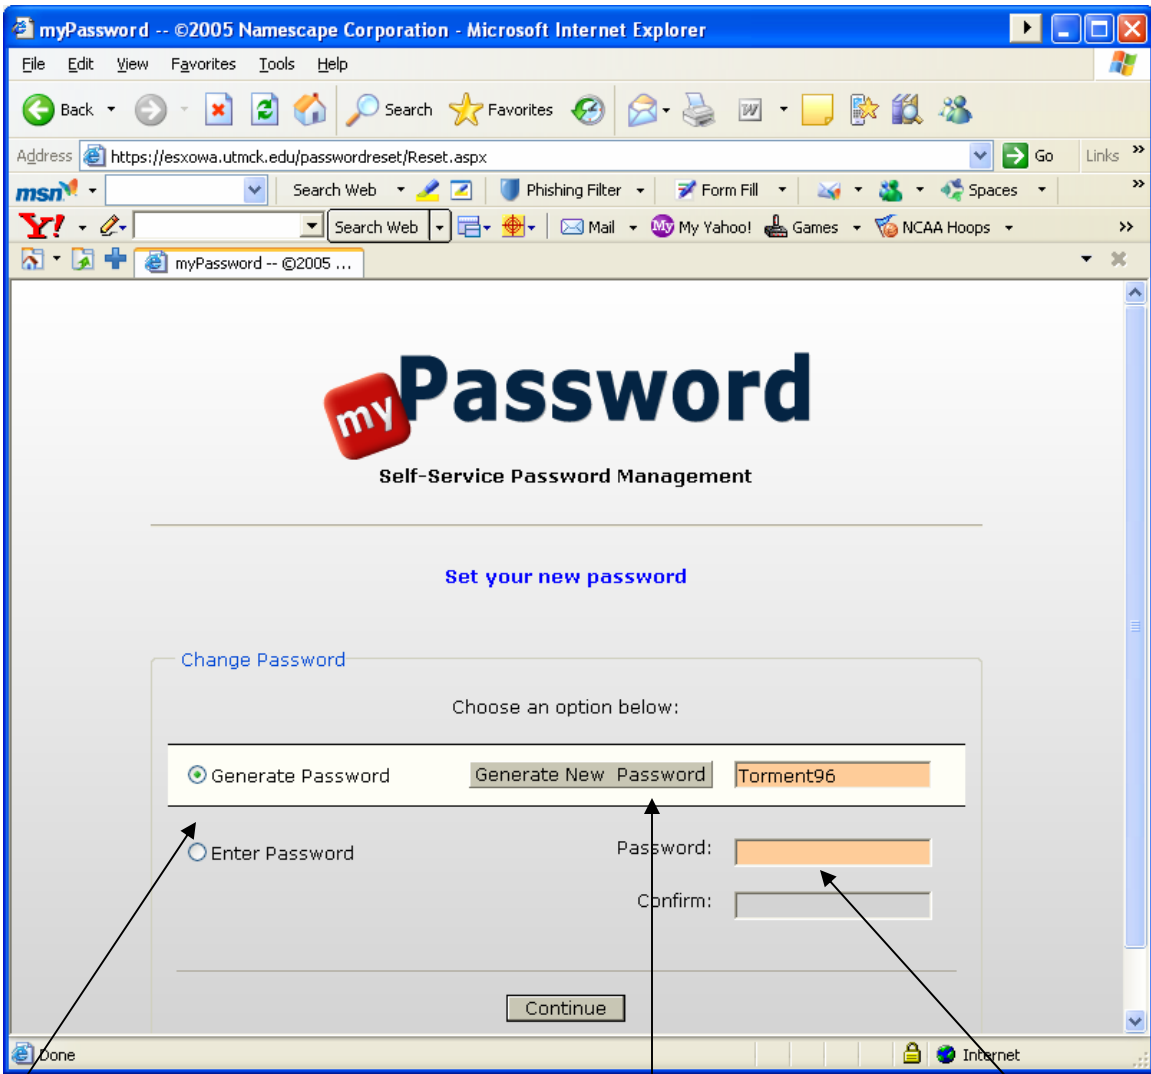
myPassword -- ©2005 Namescape Corporation - Microsoft Internet Explorer

File Edit View Favorites Tools Help

Back Search Favorites

Address https://esxowa.utmck.edu/passwordreset/Reset.aspx Go Links

msn Search Web Phishing Filter Form Fill Spaces

Y! Search Web Mail My Yahoo! Games NCAA Hoops

myPassword -- ©2005 ...

myPassword

Self-Service Password Management

Set your new password

Change Password

Choose an option below:

Generate Password Generate New Password Torment96

Enter Password Password:

Confirm:

Continue

Done Internet